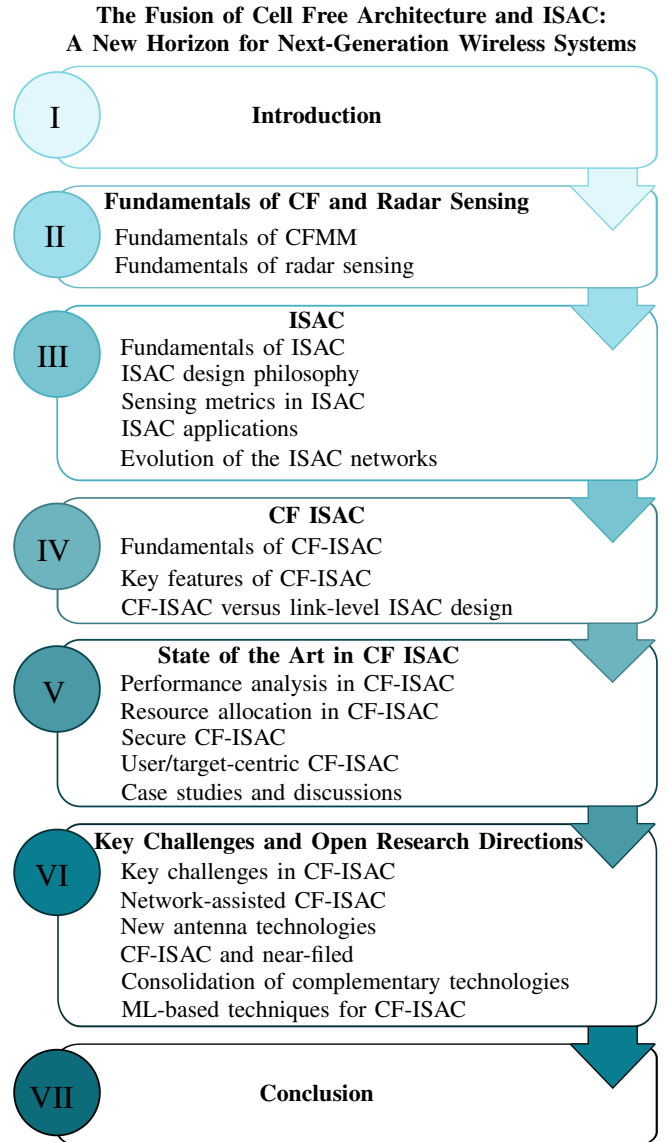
The Fusion of Cell Free Architecture and ISAC: A New Horizon for Next-Generation Wireless Systems

I

Introduction

II

Fundamentals of CF and Radar Sensing

Fundamentals of CFMM

Fundamentals of radar sensing

III

ISAC

Fundamentals of ISAC

ISAC design philosophy

Sensing metrics in ISAC

ISAC applications

Evolution of the ISAC networks

IV

CF ISAC

Fundamentals of CF-ISAC

Key features of CF-ISAC

CF-ISAC versus link-level ISAC design

V

State of the Art in CF ISAC

Performance analysis in CF-ISAC

Resource allocation in CF-ISAC

Secure CF-ISAC

User/target-centric CF-ISAC

Case studies and discussions

VI

Key Challenges and Open Research Directions

Key challenges in CF-ISAC

Network-assisted CF-ISAC

New antenna technologies

CF-ISAC and near-filed

Consolidation of complementary technologies

ML-based techniques for CF-ISAC

VII

Conclusion